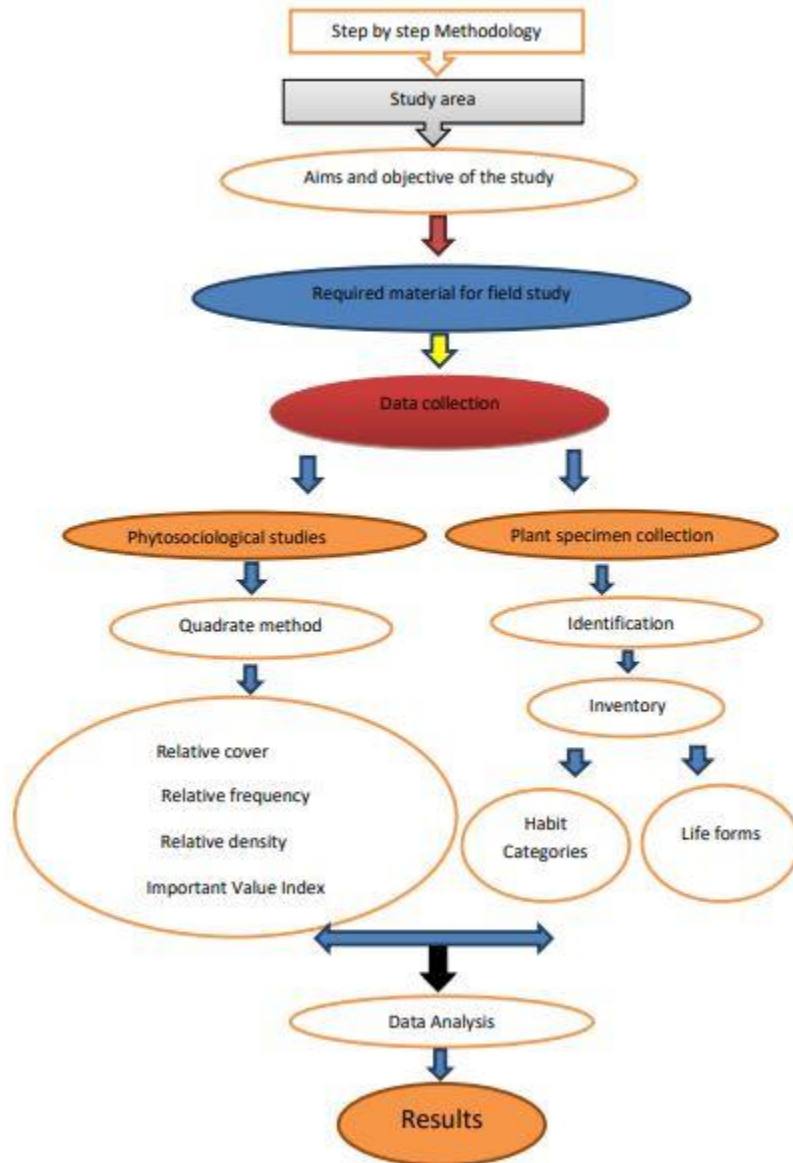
Step by step Methodology

Study area

Aims and objective of the study

Required material for field study

Data collection

Phytosociological studies

Plant specimen collection

Quadrate method

Identification

Inventory

Relative cover

Relative frequency

Relative density

Important Value Index

Habit Categories

Life forms

Data Analysis

Results